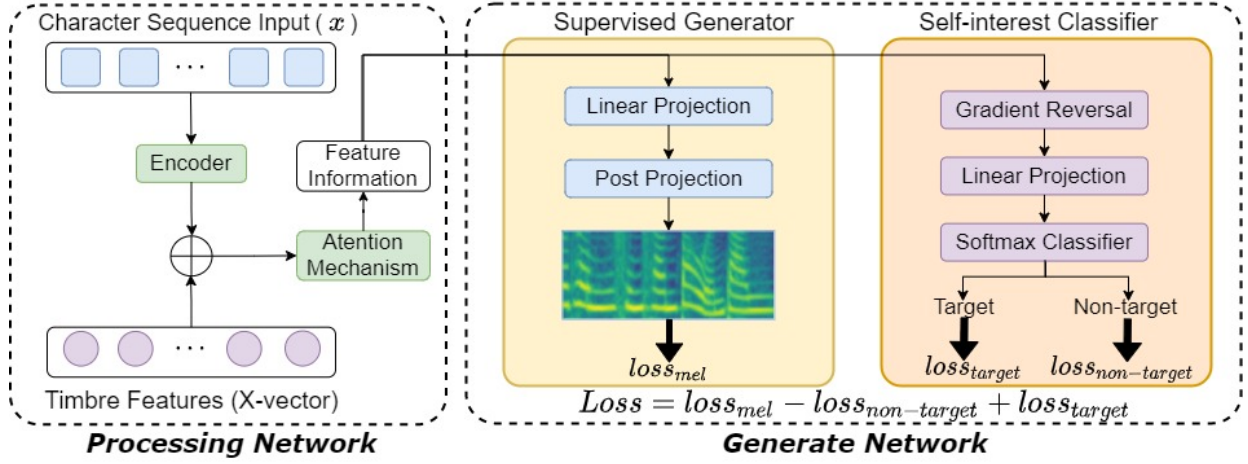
Character Sequence Input ( $x$ )

$\cdots$

Encoder

Feature Information

Atention Mechanism

$\cdots$

Timbre Features (X-vector)

Processing Network

Supervised Generator

Linear Projection

Post Projection

$loss_{mel}$

Self-interest Classifier

Gradient Reversal

Linear Projection

Softmax Classifier

Target

Non-target

$loss_{target}$

$loss_{non-target}$

$Loss = loss_{mel} - loss_{non-target} + loss_{target}$

Generate Network